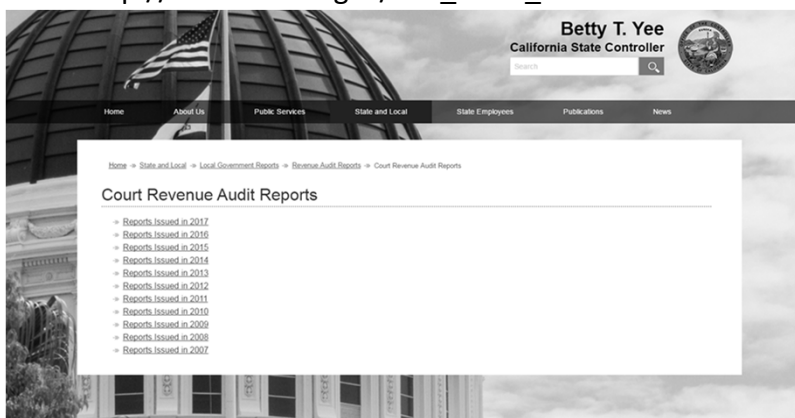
Betty T. Yee
California State Controller

Search

Home | About Us | Public Services | State and Local | State Employees | Publications | News

Home → State and Local → Local Government Reports → Revenue Audit Reports → Court Revenue Audit Reports

Court Revenue Audit Reports

Reports Issued in 2017
Reports Issued in 2016
Reports Issued in 2015
Reports Issued in 2014
Reports Issued in 2013
Reports Issued in 2012
Reports Issued in 2011
Reports Issued in 2010
Reports Issued in 2009
Reports Issued in 2008
Reports Issued in 2007